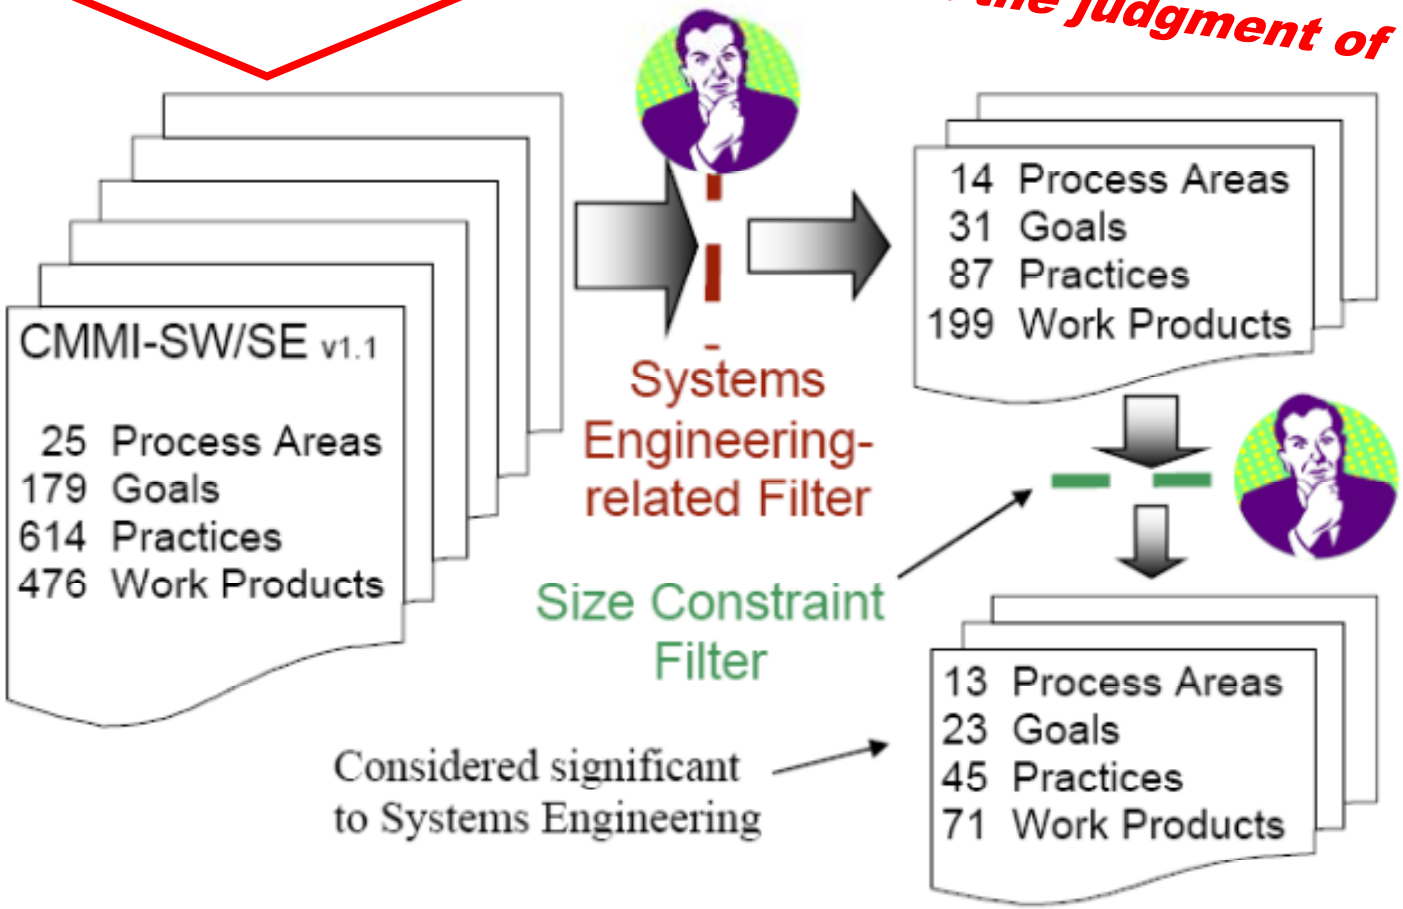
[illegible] the judgment of

CMMI-SW/SE v1.1

25 Process Areas
179 Goals
614 Practices
476 Work Products

Systems Engineering-related Filter

14 Process Areas
31 Goals
87 Practices
199 Work Products

Size Constraint Filter

13 Process Areas
23 Goals
45 Practices
71 Work Products

Considered significant to Systems Engineering